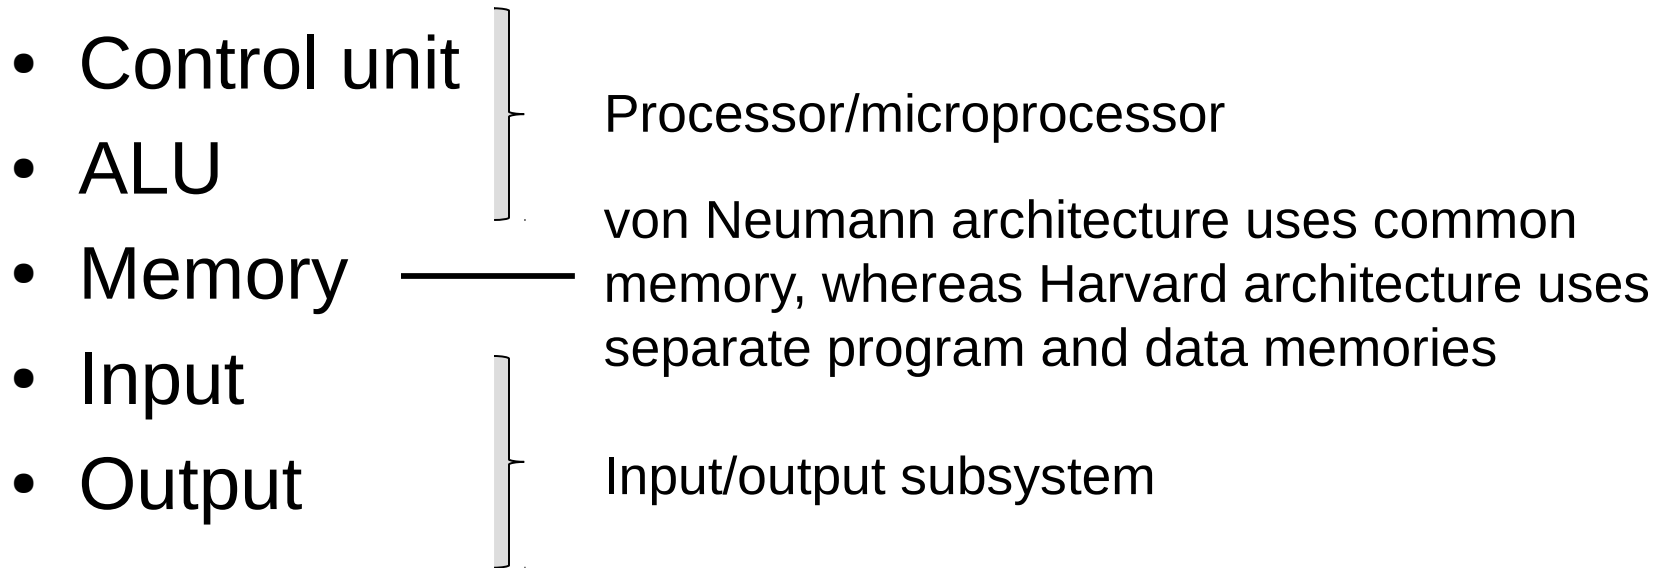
• Control unit
• ALU
• Memory
• Input
• Output

Processor/microprocessor

von Neumann architecture uses common memory, whereas Harvard architecture uses separate program and data memories

Input/output subsystem